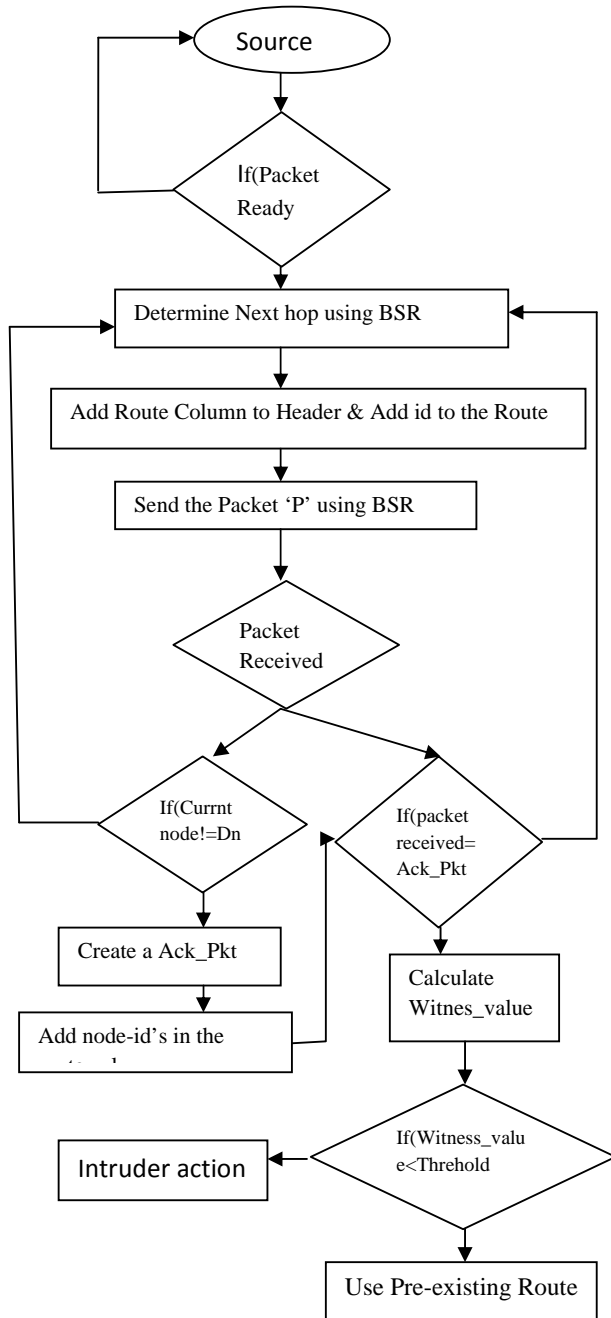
Source

If(Packet Ready

Determine Next hop using BSR

Add Route Column to Header & Add id to the Route

Send the Packet ‘P’ using BSR

Packet Received

If(Currnt node!=Dn

If(packet received= Ack_Pkt

Create a Ack_Pkt

Add node-id’s in the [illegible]

Calculate Witnes_value

If(Witness_value<Threhold

Intruder action

Use Pre-existing Route